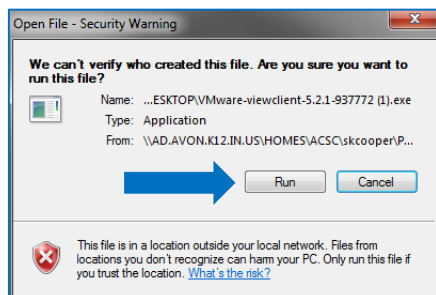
Open File - Security Warning

We can't verify who created this file. Are you sure you want to run this file?

Name: ...ESKTOP\VMware-viewclient-5.2.1-937772 (1).exe
Type: Application
From: \\AD.AVON.K12.IN.US\HOMES\ACSC\skcooper\P...

Run Cancel

This file is in a location outside your local network. Files from locations you don't recognize can harm your PC. Only run this file if you trust the location. What's the risk?